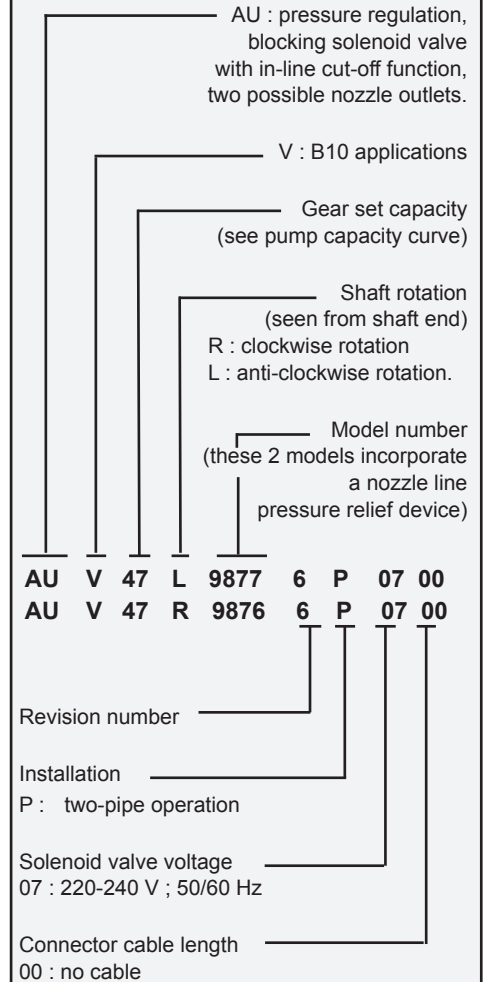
AU : pressure regulation, blocking solenoid valve with in-line cut-off function, two possible nozzle outlets.

V : B10 applications

Gear set capacity (see pump capacity curve)

Shaft rotation (seen from shaft end)
R : clockwise rotation
L : anti-clockwise rotation.

Model number (these 2 models incorporate a nozzle line pressure relief device)

AU V 47 L 9877 6 P 07 00
AU V 47 R 9876 6 P 07 00

Revision number

Installation
P : two-pipe operation

Solenoid valve voltage
07 : 220-240 V ; 50/60 Hz

Connector cable length
00 : no cable